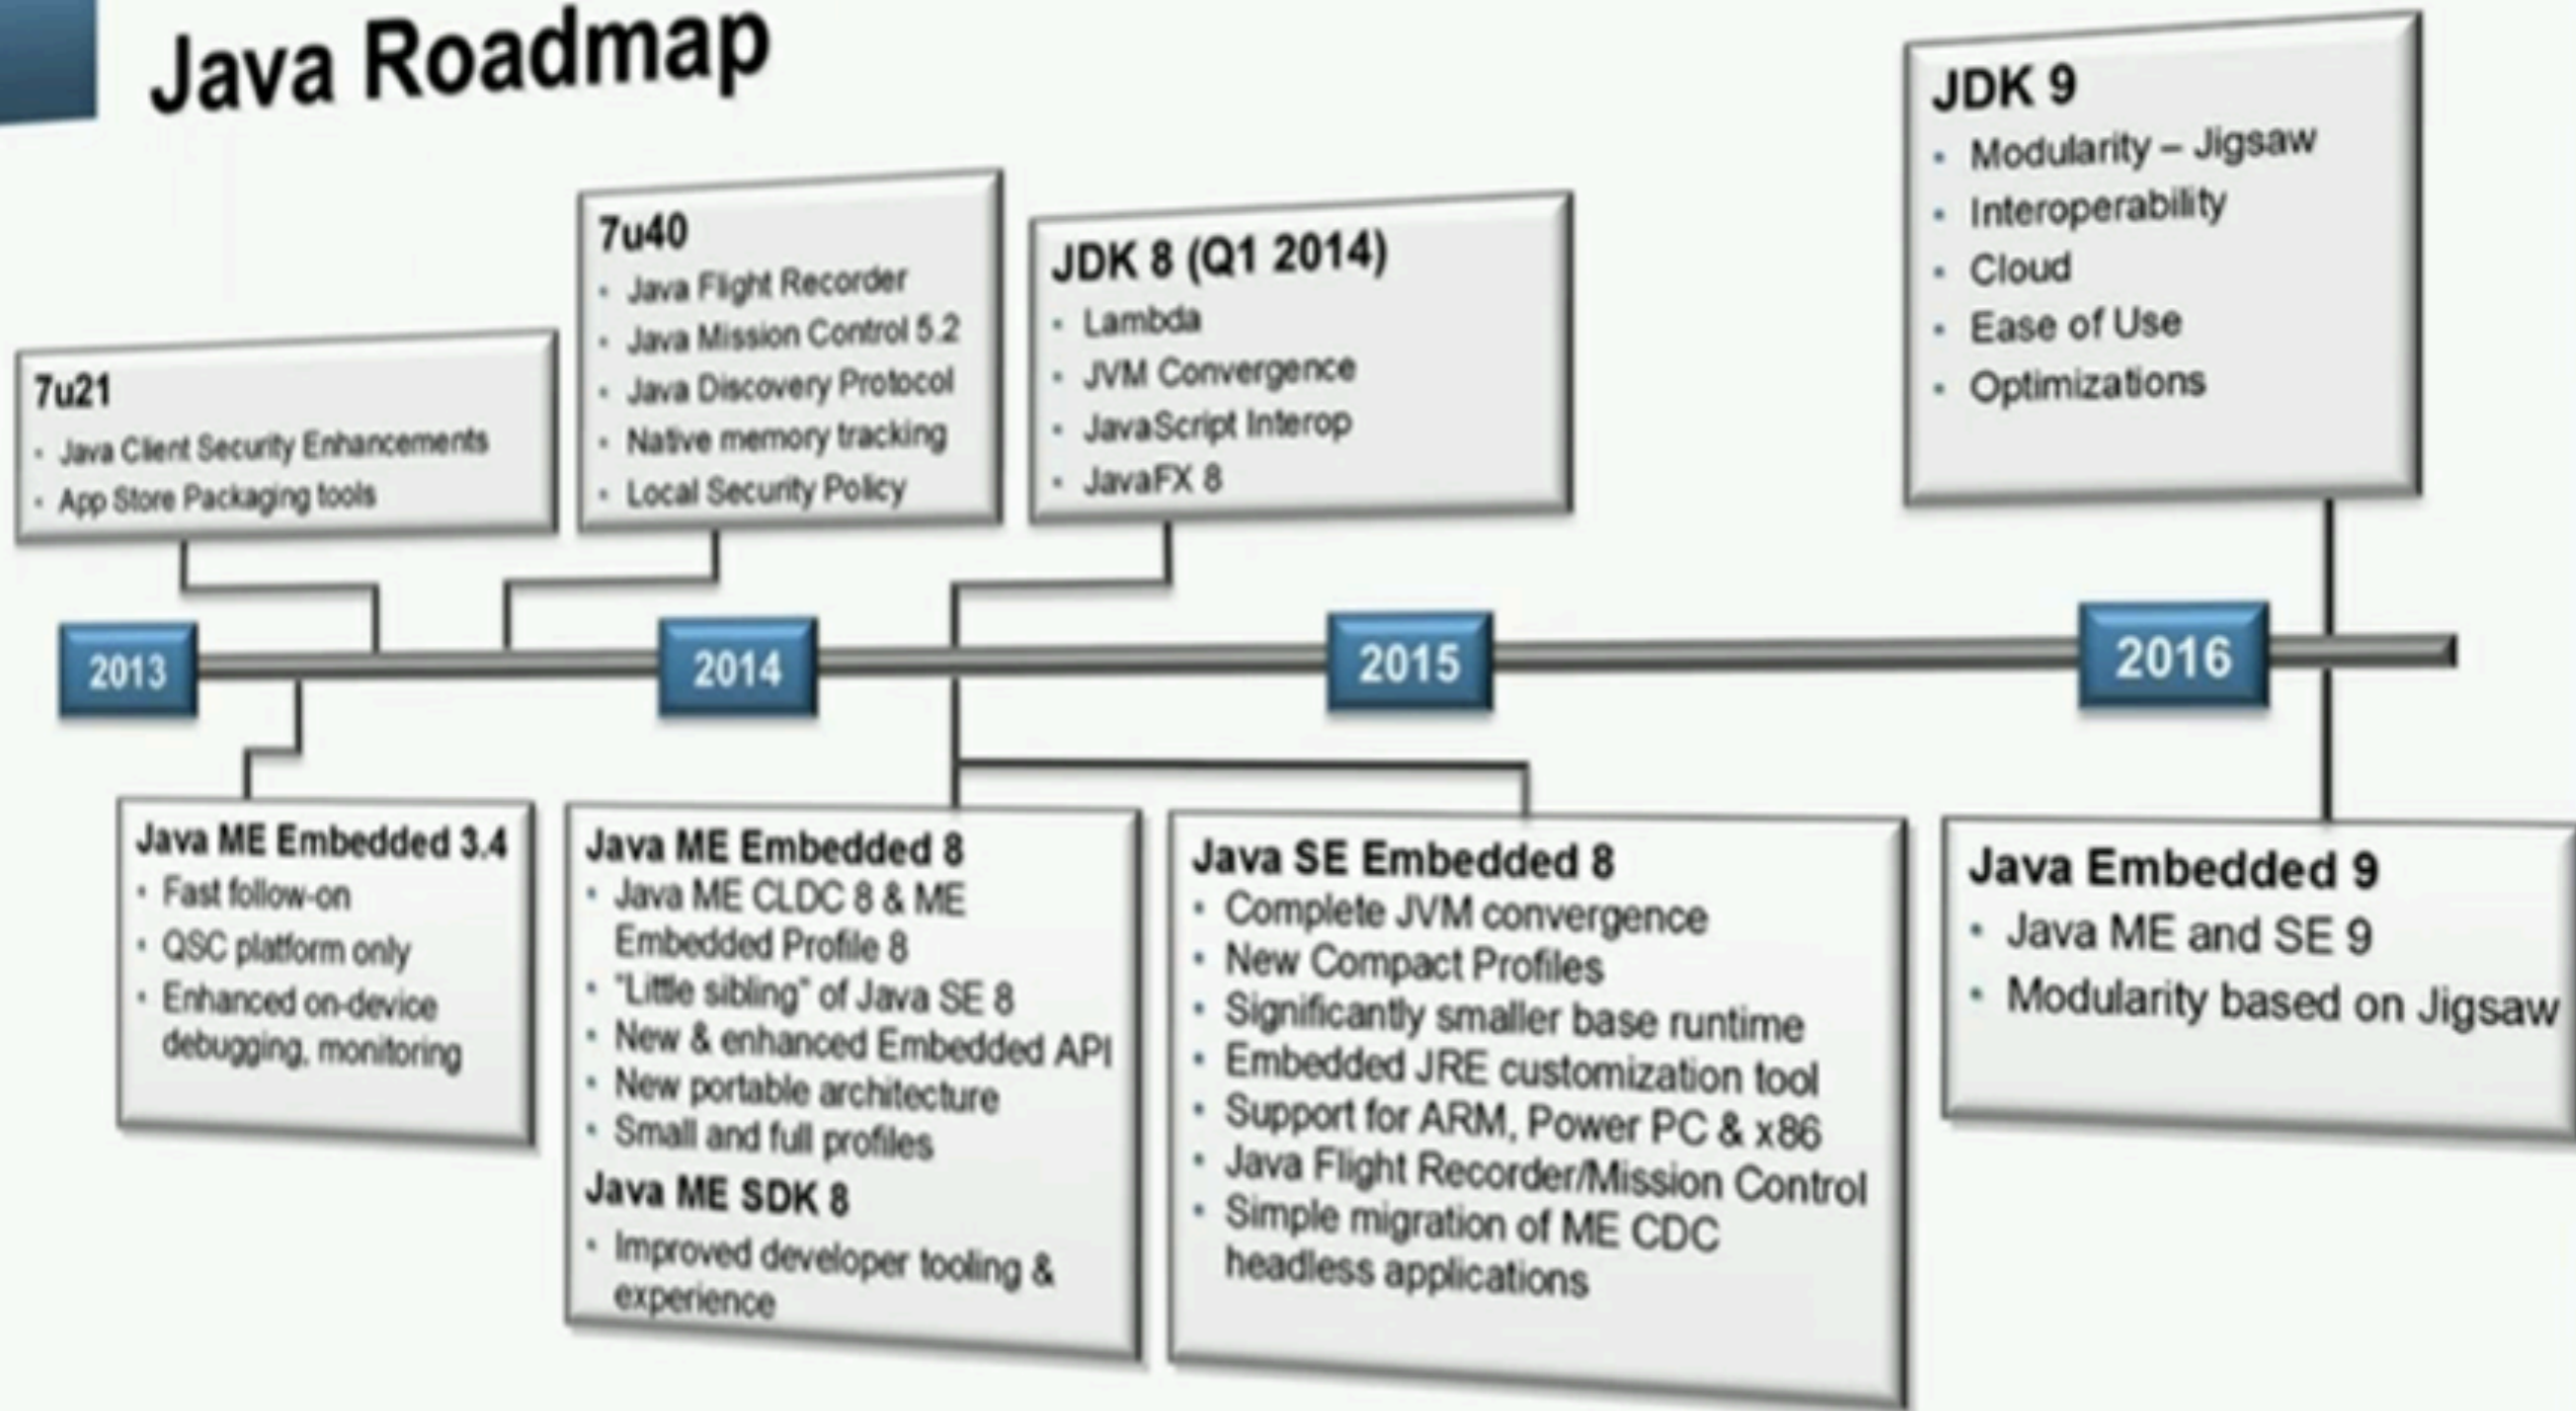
Java Roadmap

7u21
- Java Client Security Enhancements
- App Store Packaging tools

7u40
- Java Flight Recorder
- Java Mission Control 5.2
- Java Discovery Protocol
- Native memory tracking
- Local Security Policy

JDK 8 (Q1 2014)
- Lambda
- JVM Convergence
- JavaScript Interop
- JavaFX 8

JDK 9
- Modularity – Jigsaw
- Interoperability
- Cloud
- Ease of Use
- Optimizations

2013

2014

2015

2016

Java ME Embedded 3.4
- Fast follow-on
- QSC platform only
- Enhanced on-device debugging, monitoring

Java ME Embedded 8
- Java ME CLDC 8 & ME Embedded Profile 8
- "Little sibling" of Java SE 8
- New & enhanced Embedded API
- New portable architecture
- Small and full profiles

Java ME SDK 8
- Improved developer tooling & experience

Java SE Embedded 8
- Complete JVM convergence
- New Compact Profiles
- Significantly smaller base runtime
- Embedded JRE customization tool
- Support for ARM, Power PC & x86
- Java Flight Recorder/Mission Control
- Simple migration of ME CDC headless applications

Java Embedded 9
- Java ME and SE 9
- Modularity based on Jigsaw